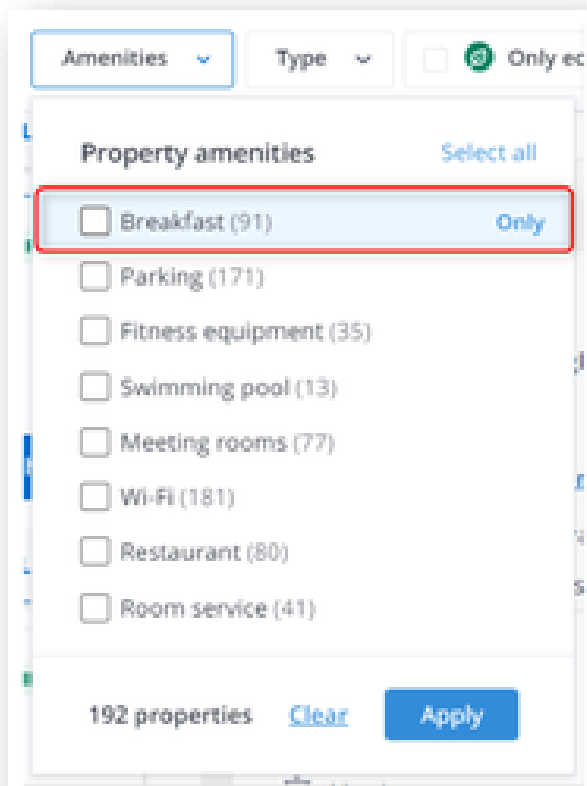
Amenities

Type

Only ec

Property amenities

Select all

Breakfast (91)

Only

Parking (171)

Fitness equipment (35)

Swimming pool (13)

Meeting rooms (77)

Wi-Fi (181)

Restaurant (80)

Room service (41)

192 properties

Clear

Apply